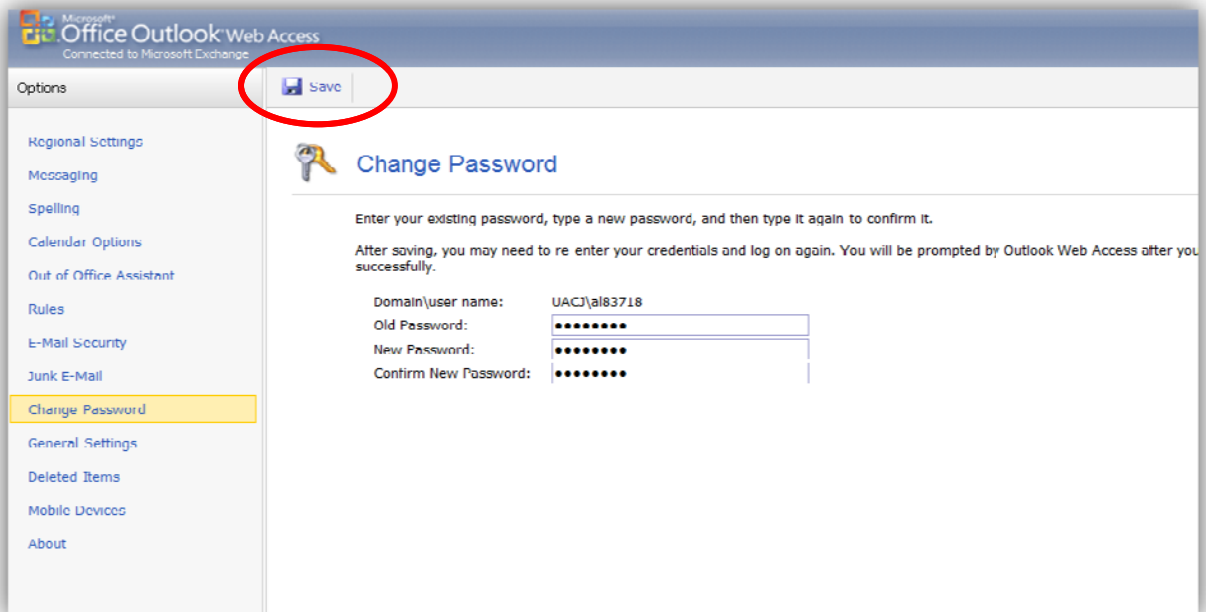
Microsoft® Office Outlook Web Access
Connected to Microsoft Exchange

Options

Save

Regional Settings
Messaging
Spelling
Calendar Options
Out of Office Assistant
Rules
E-Mail Security
Junk E-Mail
Change Password
General Settings
Deleted Items
Mobile Devices
About

Change Password

Enter your existing password, type a new password, and then type it again to confirm it.

After saving, you may need to re enter your credentials and log on again. You will be prompted by Outlook Web Access after you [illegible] successfully.

| | |
|---|---|
| Domain\user name: | UACJ\al83718 |
| Old Password: | •••••••• |
| New Password: | •••••••• |
| Confirm New Password: | •••••••• |